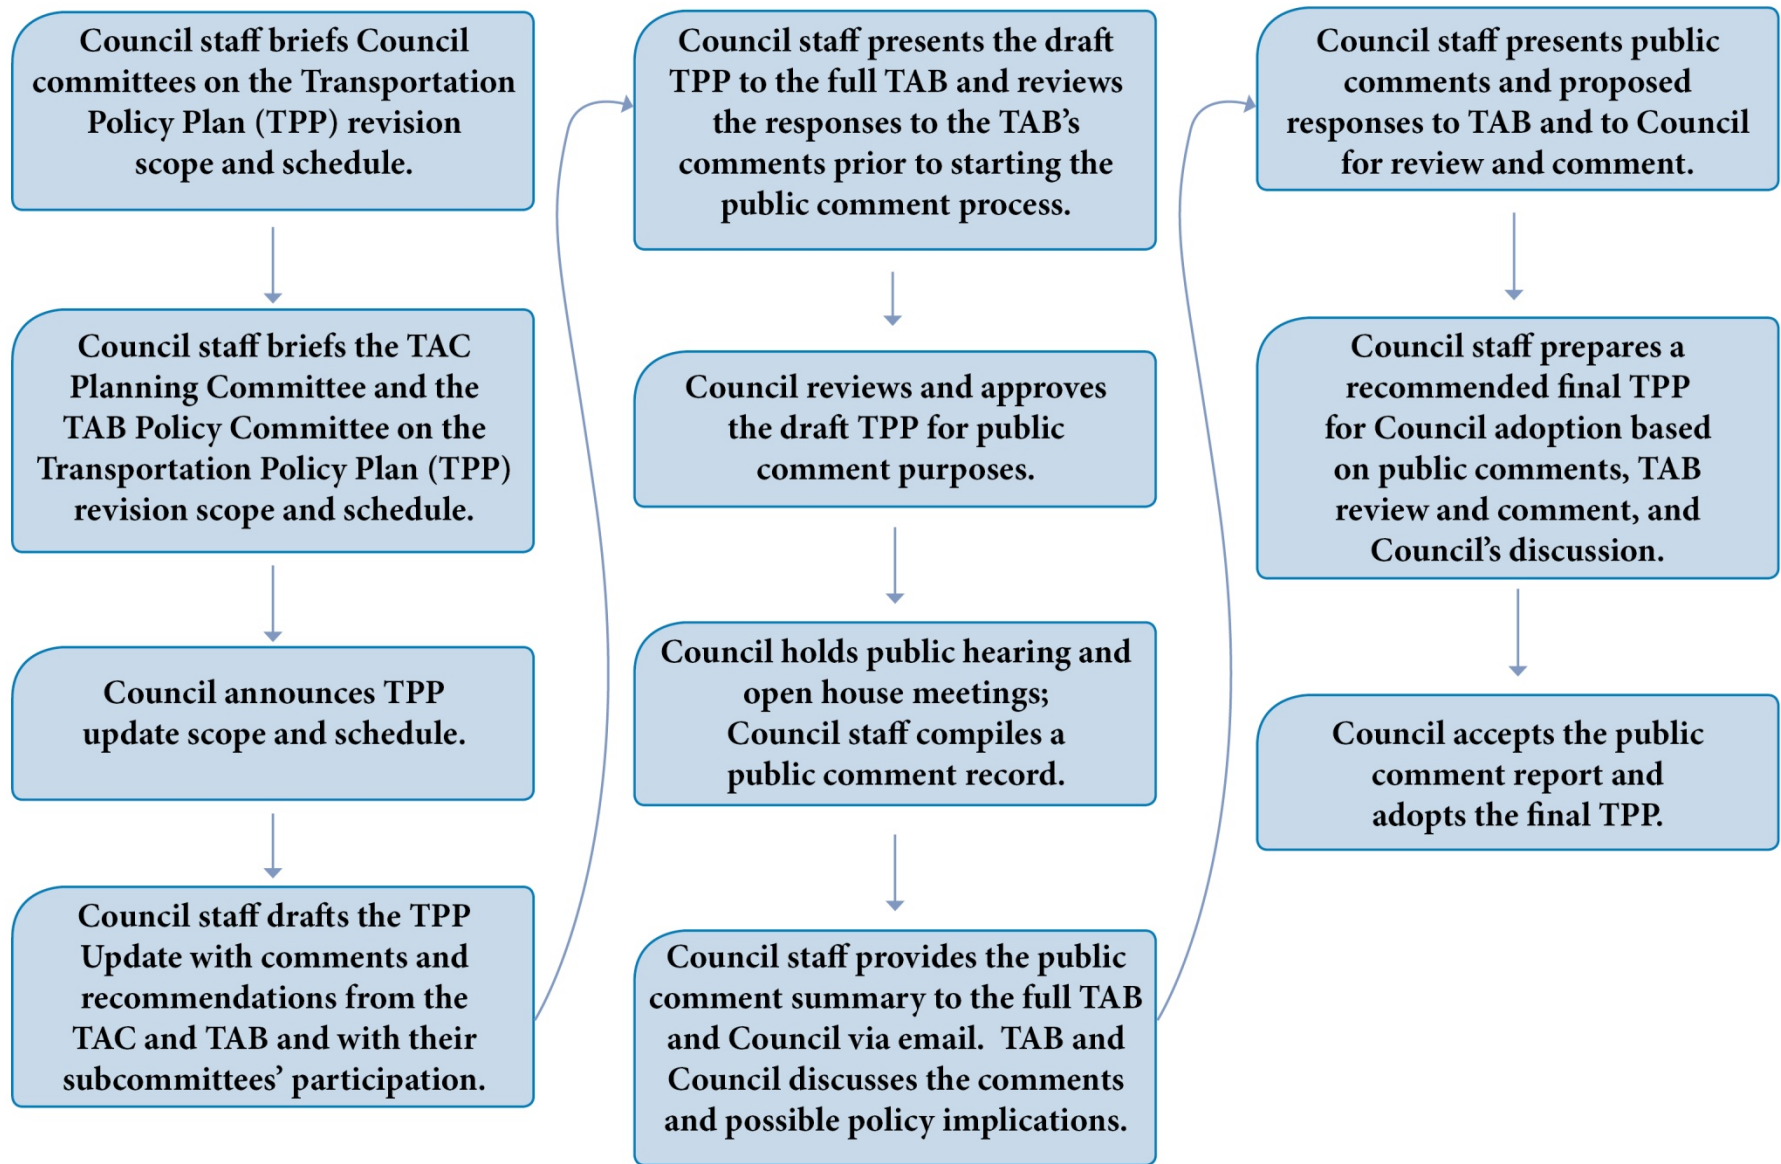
Council staff briefs Council committees on the Transportation Policy Plan (TPP) revision scope and schedule.

Council staff briefs the TAC Planning Committee and the TAB Policy Committee on the Transportation Policy Plan (TPP) revision scope and schedule.

Council announces TPP update scope and schedule.

Council staff drafts the TPP Update with comments and recommendations from the TAC and TAB and with their subcommittees' participation.

Council staff presents the draft TPP to the full TAB and reviews the responses to the TAB's comments prior to starting the public comment process.

Council reviews and approves the draft TPP for public comment purposes.

Council holds public hearing and open house meetings; Council staff compiles a public comment record.

Council staff provides the public comment summary to the full TAB and Council via email. TAB and Council discusses the comments and possible policy implications.

Council staff presents public comments and proposed responses to TAB and to Council for review and comment.

Council staff prepares a recommended final TPP for Council adoption based on public comments, TAB review and comment, and Council's discussion.

Council accepts the public comment report and adopts the final TPP.